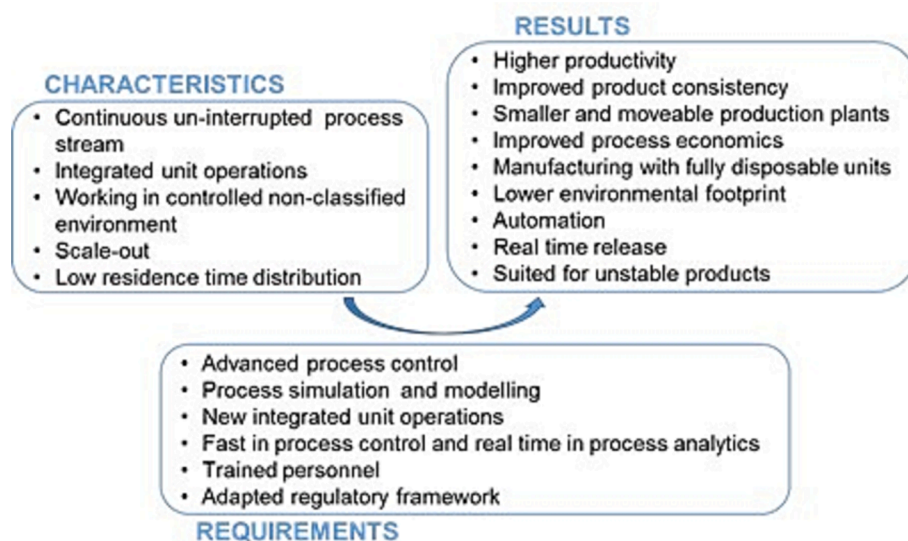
RESULTS

- Higher productivity
- Improved product consistency
- Smaller and moveable production plants
- Improved process economics
- Manufacturing with fully disposable units
- Lower environmental footprint
- Automation
- Real time release
- Suited for unstable products

CHARACTERISTICS

- Continuous un-interrupted process stream
- Integrated unit operations
- Working in controlled non-classified environment
- Scale-out
- Low residence time distribution

- Advanced process control
- Process simulation and modelling
- New integrated unit operations
- Fast in process control and real time in process analytics
- Trained personnel
- Adapted regulatory framework

REQUIREMENTS